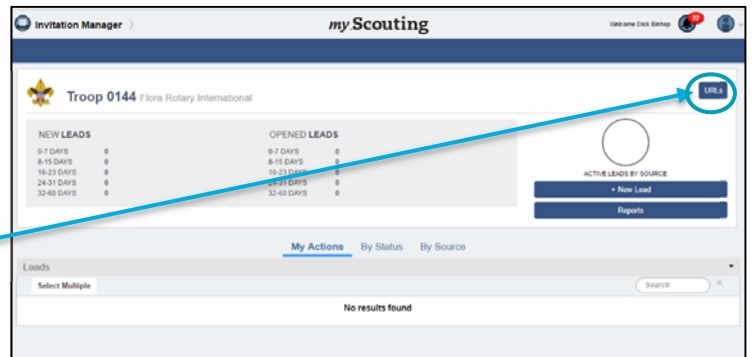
Invitation Manager

my Scouting

Welcome Dick Bishop

22

Troop 0144 Flora Rotary International

URLs

NEW LEADS

| | |
|---|---|
| 0-7 DAYS | 0 |
| 8-15 DAYS | 0 |
| 16-23 DAYS | 0 |
| 24-31 DAYS | 0 |
| 32-60 DAYS | 0 |

OPENED LEADS

| | |
|---|---|
| 0-7 DAYS | 0 |
| 8-15 DAYS | 0 |
| 16-23 DAYS | 0 |
| 24-31 DAYS | 0 |
| 32-60 DAYS | 0 |

ACTIVE LEADS BY SOURCE

+ New Lead

Reports

My Actions By Status By Source

Leads

Select Multiple

Search

No results found